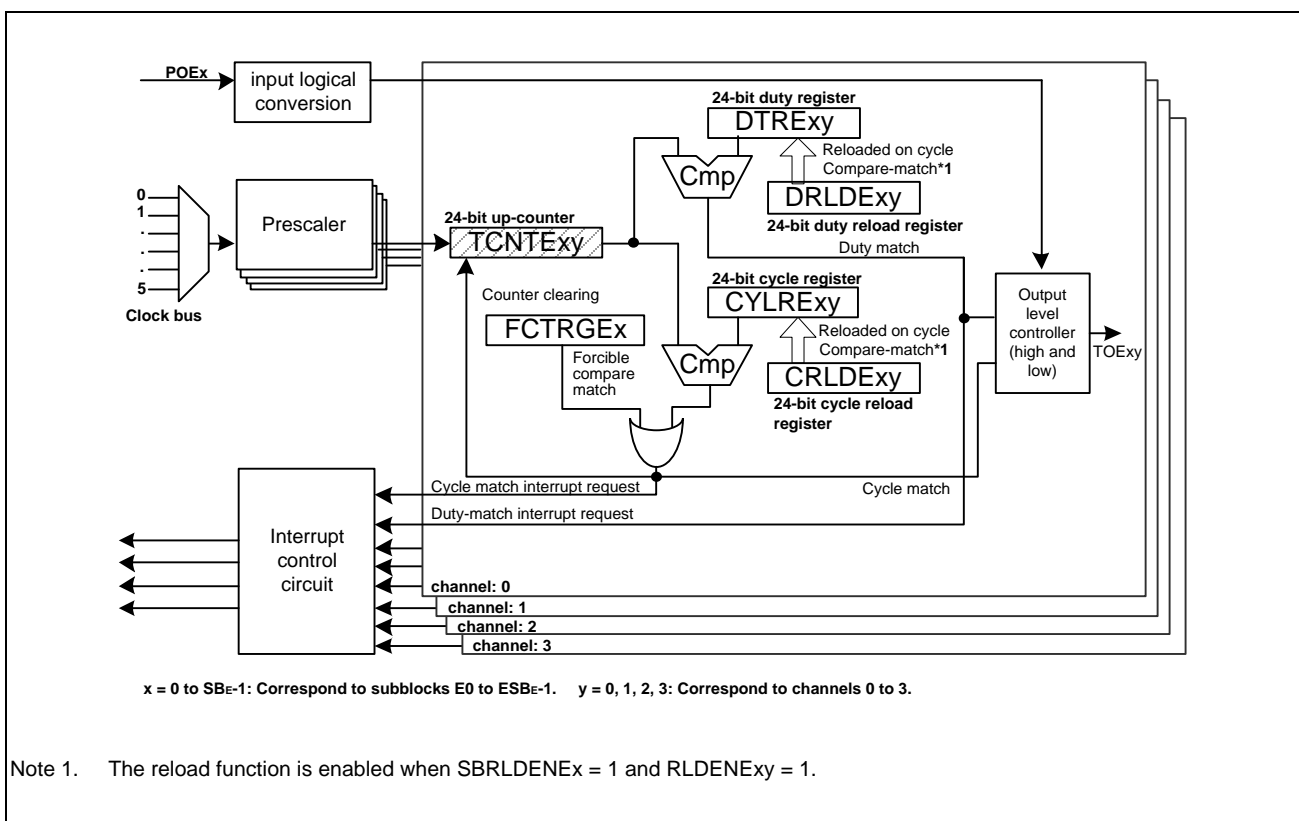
POEx

input logical conversion

24-bit duty register

DTRExy

Reloaded on cycle Compare-match*1

Cmp

DRLDExy

24-bit duty reload register

0
1
.
.
.
5

Clock bus

Prescaler

24-bit up-counter

TCNTExy

Duty match

24-bit cycle register

CYLRExy

Counter clearing

FCTRGEx

Reloaded on cycle Compare-match*1

Output level controller (high and low)

TOExy

Forcible compare match

Cmp

CRLDExy

24-bit cycle reload register

Cycle match interrupt request

Cycle match

Duty-match interrupt request

Interrupt control circuit

channel: 0

channel: 1

channel: 2

channel: 3

x = 0 to SBE-1: Correspond to subblocks E0 to ESBE-1.    y = 0, 1, 2, 3: Correspond to channels 0 to 3.

Note 1.    The reload function is enabled when SBRLDENEx = 1 and RLDENExy = 1.